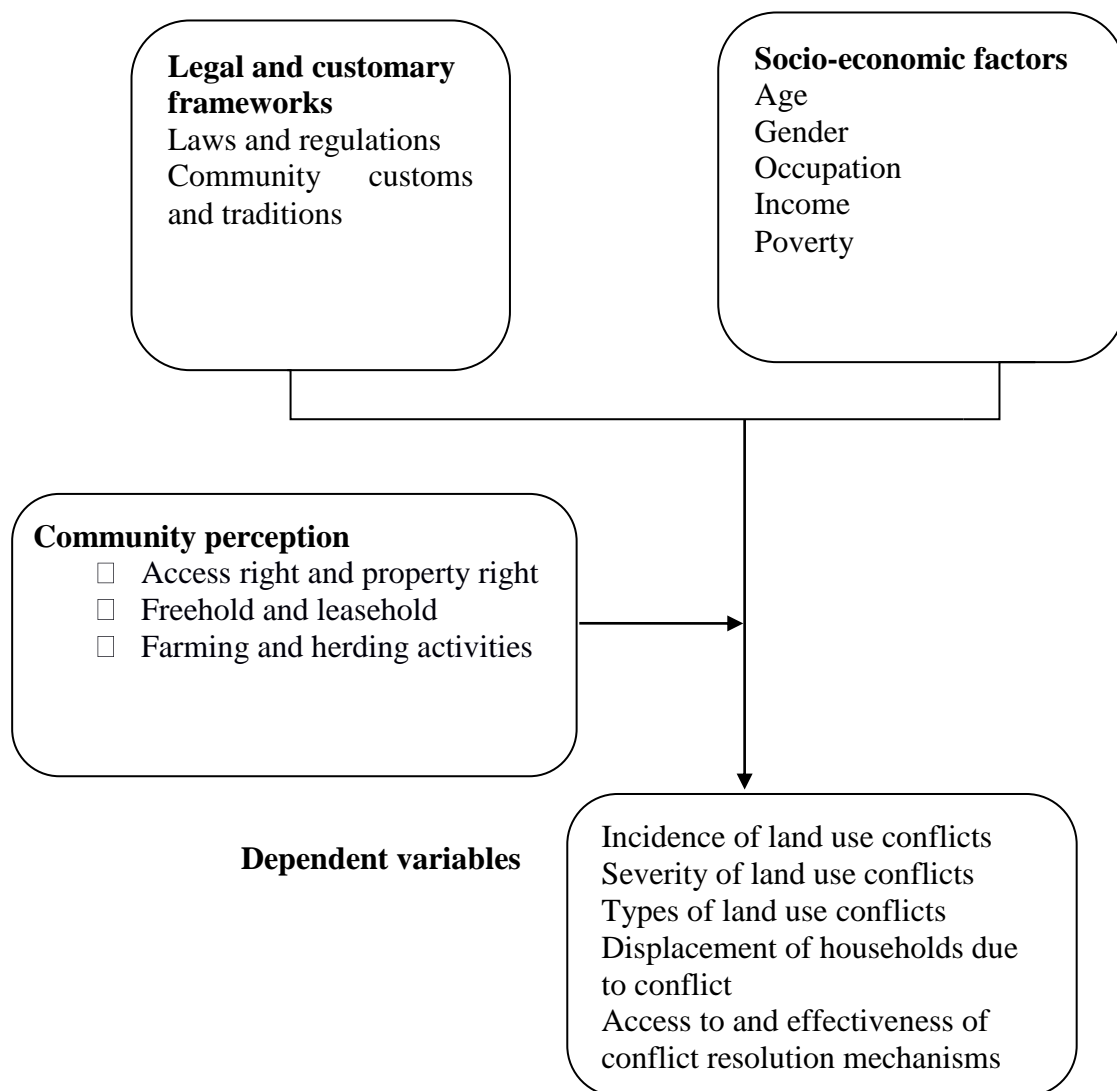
**Legal and customary frameworks**
Laws and regulations
Community customs and traditions

**Socio-economic factors**
Age
Gender
Occupation
Income
Poverty

**Community perception**
 Access right and property right
 Freehold and leasehold
 Farming and herding activities

**Dependent variables**

Incidence of land use conflicts
Severity of land use conflicts
Types of land use conflicts
Displacement of households due to conflict
Access to and effectiveness of conflict resolution mechanisms